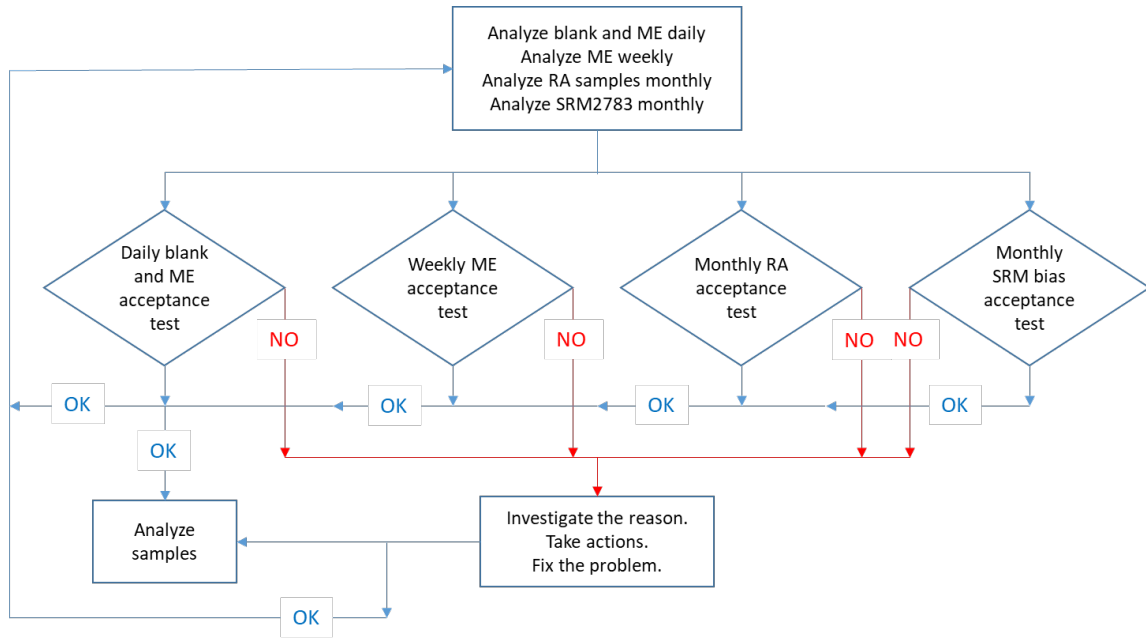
Analyze blank and ME daily
Analyze ME weekly
Analyze RA samples monthly
Analyze SRM2783 monthly

Daily blank and ME acceptance test

Weekly ME acceptance test

Monthly RA acceptance test

Monthly SRM bias acceptance test

NO

NO

NO

NO

OK

OK

OK

OK

OK

Analyze samples

Investigate the reason.
Take actions.
Fix the problem.

OK